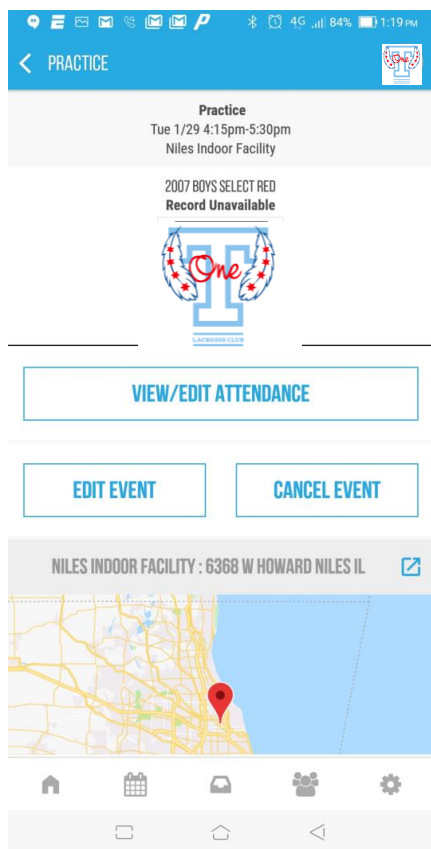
4G 84% 1:19 PM

PRACTICE

Practice
Tue 1/29 4:15pm-5:30pm
Niles Indoor Facility

2007 BOYS SELECT RED
Record Unavailable

One
LACROSSE CLUB

VIEW/EDIT ATTENDANCE

EDIT EVENT

CANCEL EVENT

NILES INDOOR FACILITY : 6368 W HOWARD NILES IL